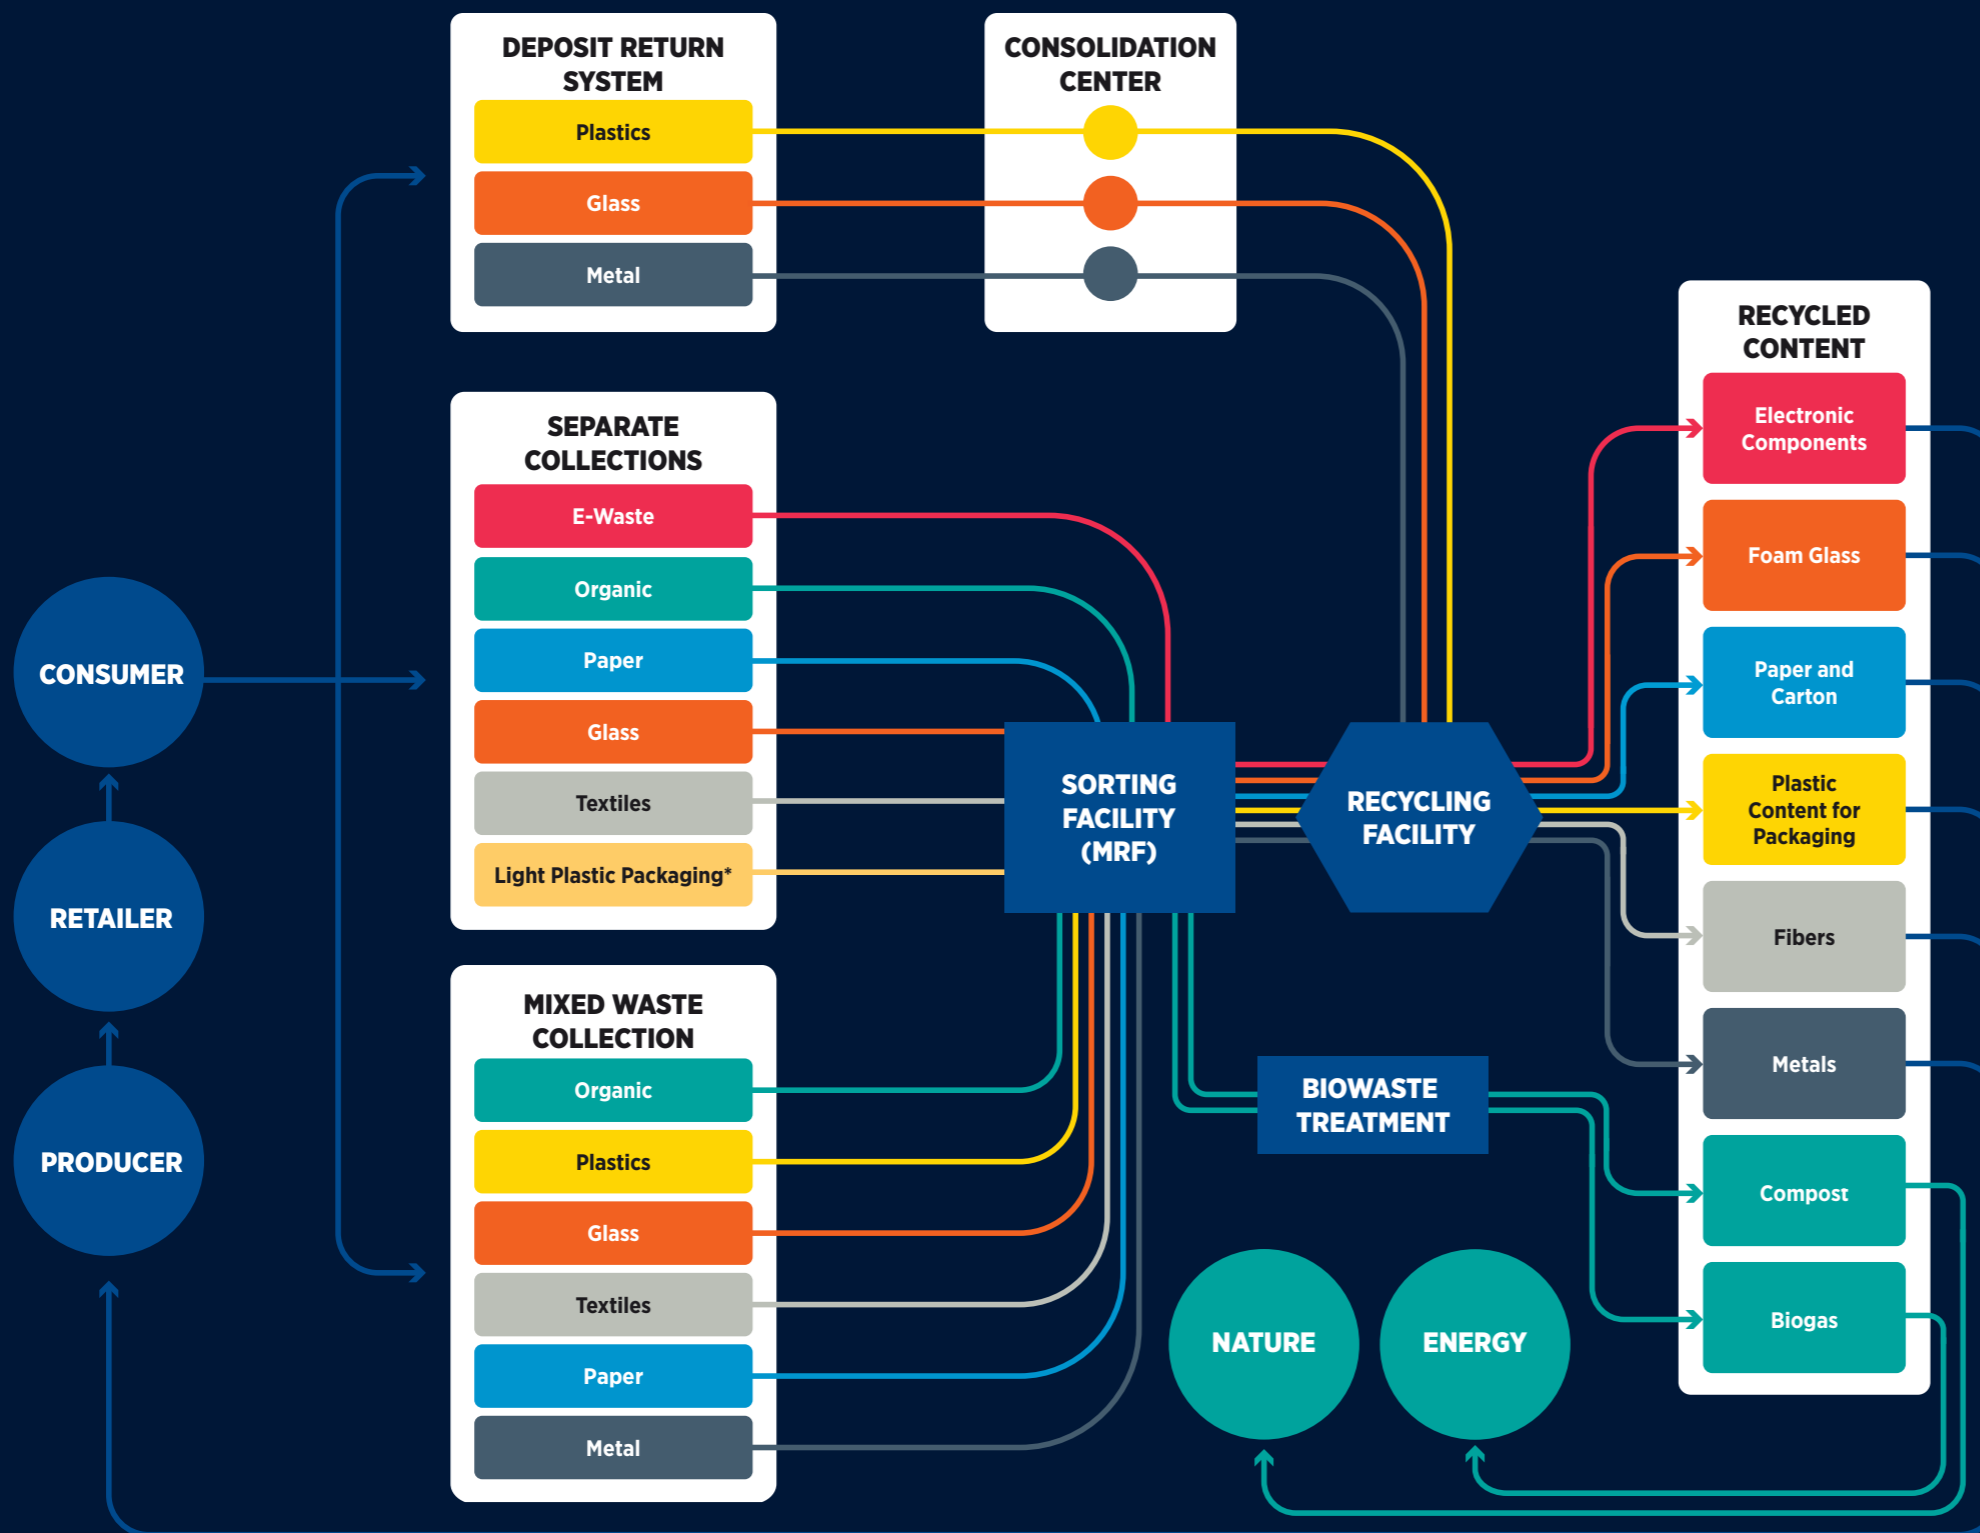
DEPOSIT RETURN SYSTEM

Plastics

Glass

Metal

CONSOLIDATION CENTER

SEPARATE COLLECTIONS

E-Waste

Organic

Paper

Glass

Textiles

Light Plastic Packaging*

MIXED WASTE COLLECTION

Organic

Plastics

Glass

Textiles

Paper

Metal

CONSUMER

RETAILER

PRODUCER

SORTING FACILITY (MRF)

RECYCLING FACILITY

BIOWASTE TREATMENT

NATURE

ENERGY

RECYCLED CONTENT

Electronic Components

Foam Glass

Paper and Carton

Plastic Content for Packaging

Fibers

Metals

Compost

Biogas